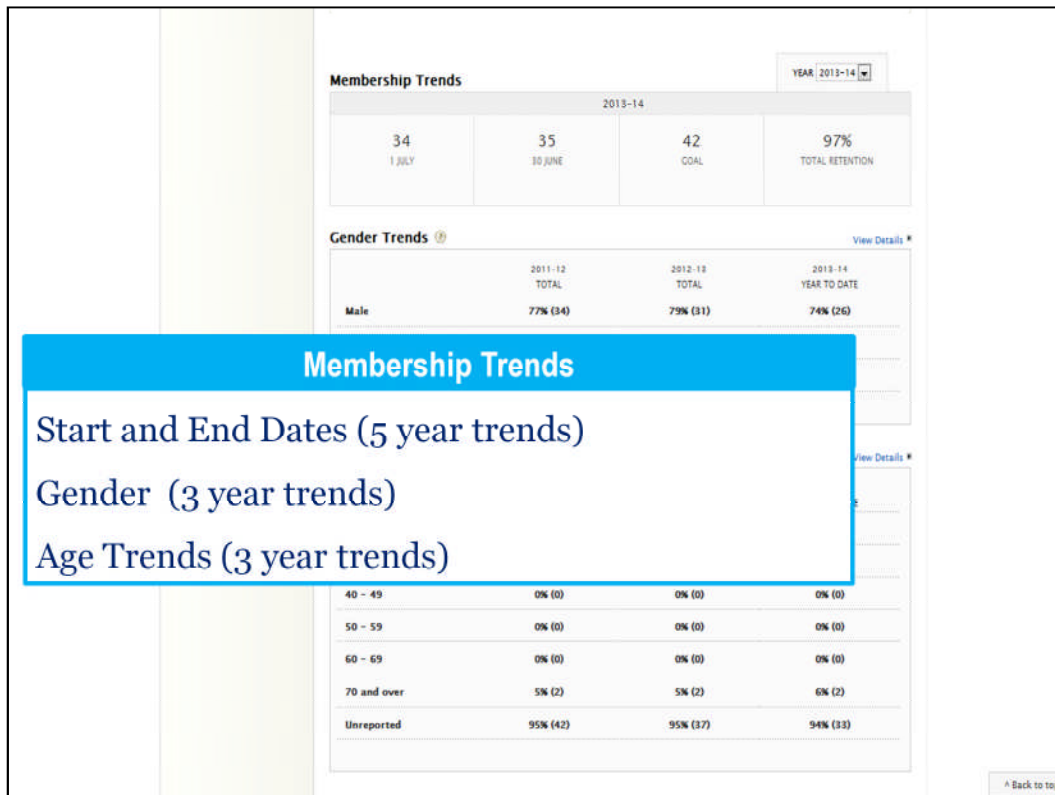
Membership Trends

YEAR 2013-14

2013-14

| 34 | 35 | 42 | 97% |
|---|---|---|---|
| 1 JULY | 30 JUNE | GOAL | TOTAL RETENTION |

Gender Trends

View Details

| | 2011-12 TOTAL | 2012-13 TOTAL | 2013-14 YEAR TO DATE |
|---|---|---|---|
| Male | 77% (34) | 79% (31) | 74% (26) |

Membership Trends

Start and End Dates (5 year trends)

Gender (3 year trends)

Age Trends (3 year trends)

View Details

| | | | |
|---|---|---|---|
| 40 - 49 | 0% (0) | 0% (0) | 0% (0) |
| 50 - 59 | 0% (0) | 0% (0) | 0% (0) |
| 60 - 69 | 0% (0) | 0% (0) | 0% (0) |
| 70 and over | 5% (2) | 5% (2) | 6% (2) |
| Unreported | 95% (42) | 95% (37) | 94% (33) |

^ Back to to